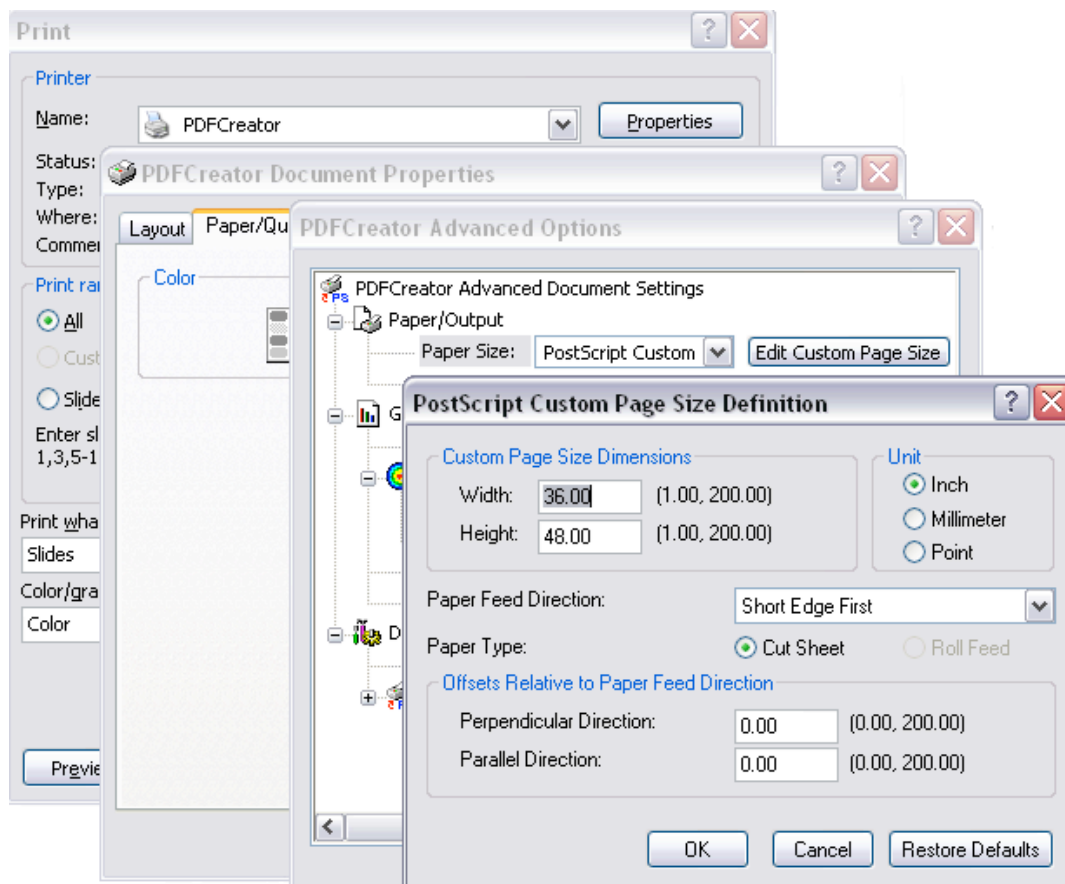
Print

Printer
Name: PDFCreator
Properties
Status:
Type:
Where:
Commer

Print ra
All
Cust
Slide
Enter sl
1,3,5-1

Print wha
Slides
Color/gra
Color

Previe

PDFCreator Document Properties

Layout
Paper/Qu
Color

PDFCreator Advanced Options

PDFCreator Advanced Document Settings
Paper/Output
Paper Size: PostScript Custom
Edit Custom Page Size
G
D

PostScript Custom Page Size Definition

Custom Page Size Dimensions
Width: 36.00 (1.00, 200.00)
Height: 48.00 (1.00, 200.00)

Unit
Inch
Millimeter
Point

Paper Feed Direction: Short Edge First
Paper Type: Cut Sheet Roll Feed

Offsets Relative to Paper Feed Direction
Perpendicular Direction: 0.00 (0.00, 200.00)
Parallel Direction: 0.00 (0.00, 200.00)

OK
Cancel
Restore Defaults